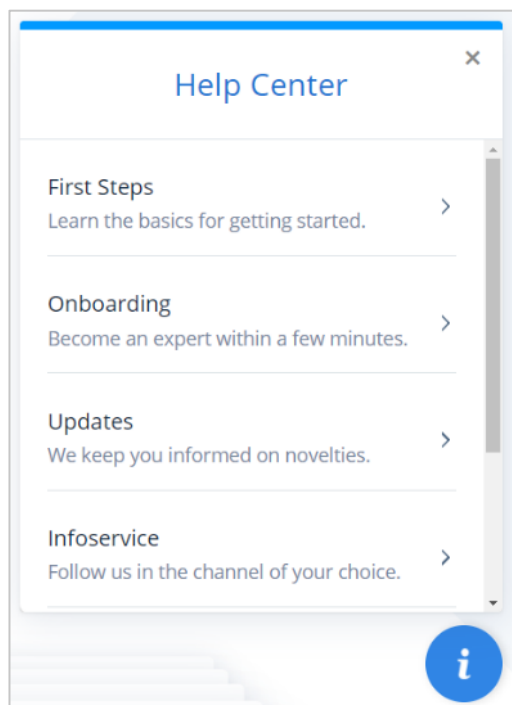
Help Center

×

First Steps
Learn the basics for getting started.

Onboarding
Become an expert within a few minutes.

Updates
We keep you informed on novelties.

Infoservice
Follow us in the channel of your choice.

i